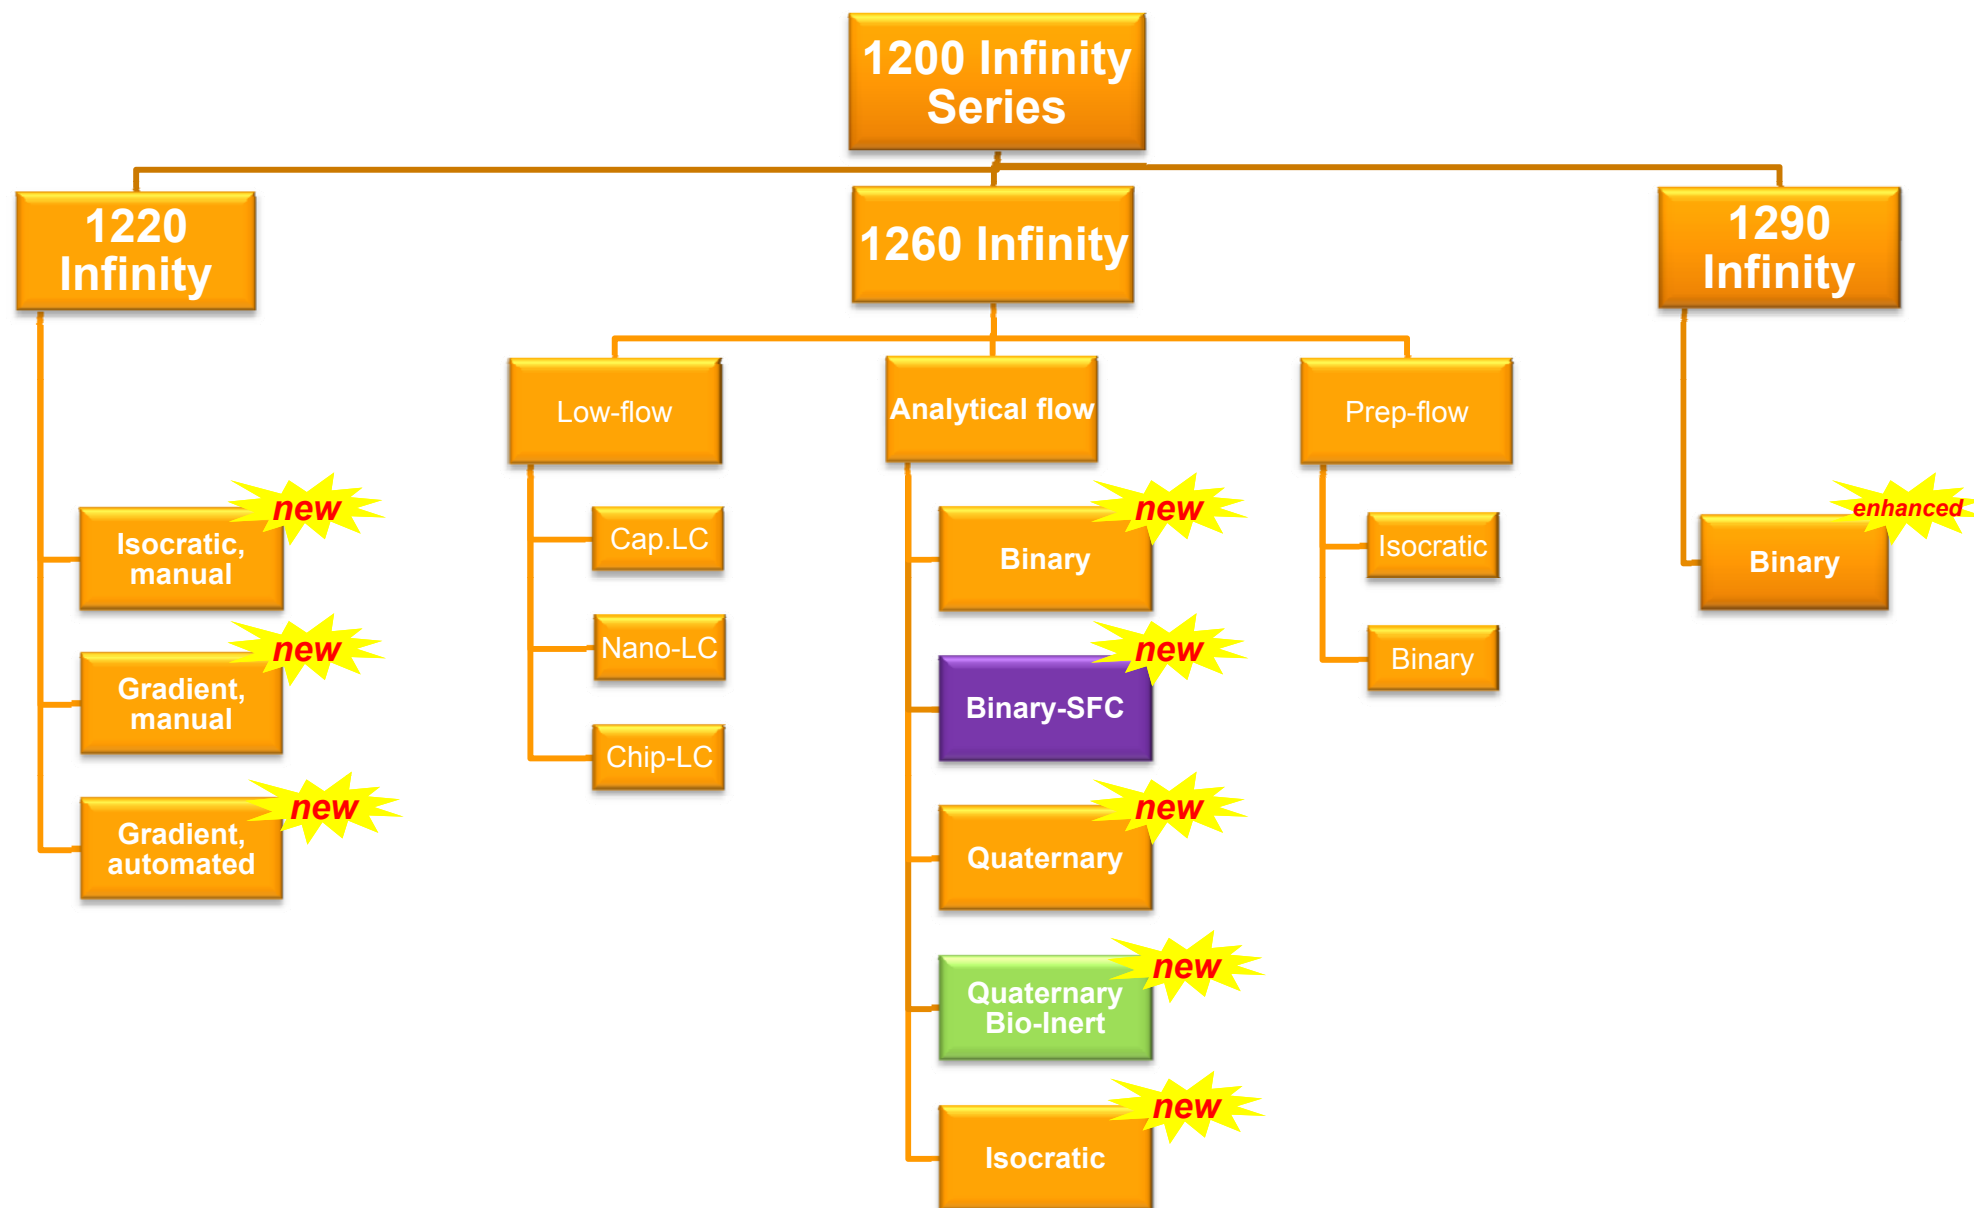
1200 Infinity Series

1220 Infinity

Isocratic, manual
new

Gradient, manual
new

Gradient, automated
new

1260 Infinity

Low-flow

Cap.LC

Nano-LC

Chip-LC

Analytical flow

Binary
new

Binary-SFC
new

Quaternary
new

Quaternary Bio-Inert
new

Isocratic
new

Prep-flow

Isocratic

Binary

1290 Infinity

Binary
enhanced